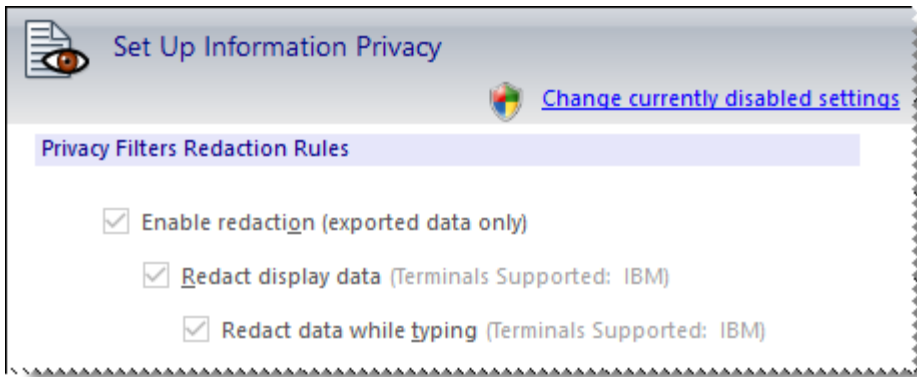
Set Up Information Privacy

Change currently disabled settings

Privacy Filters Redaction Rules

Enable redaction (exported data only)

Redact display data (Terminals Supported: IBM)

Redact data while typing (Terminals Supported: IBM)